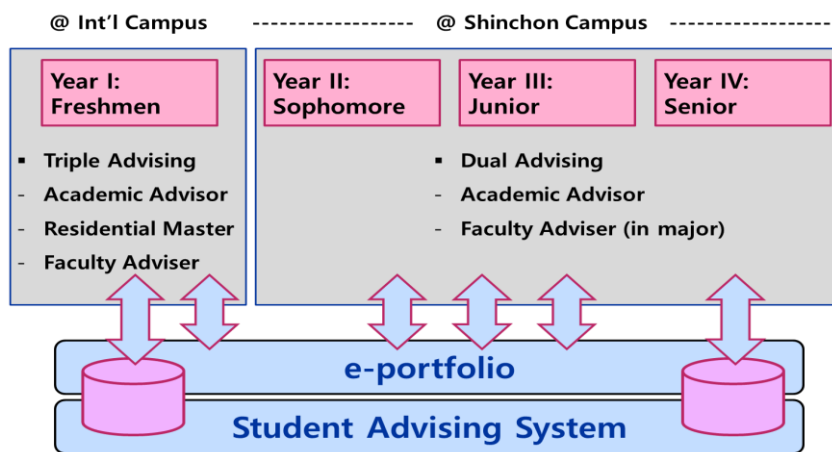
@ Int'l Campus ------------------- @ Shinchon Campus -------------------

Year I: Freshmen

▪ Triple Advising
- Academic Advisor
- Residential Master
- Faculty Adviser

Year II: Sophomore

Year III: Junior

Year IV: Senior

▪ Dual Advising
- Academic Advisor
- Faculty Adviser (in major)

e-portfolio

Student Advising System